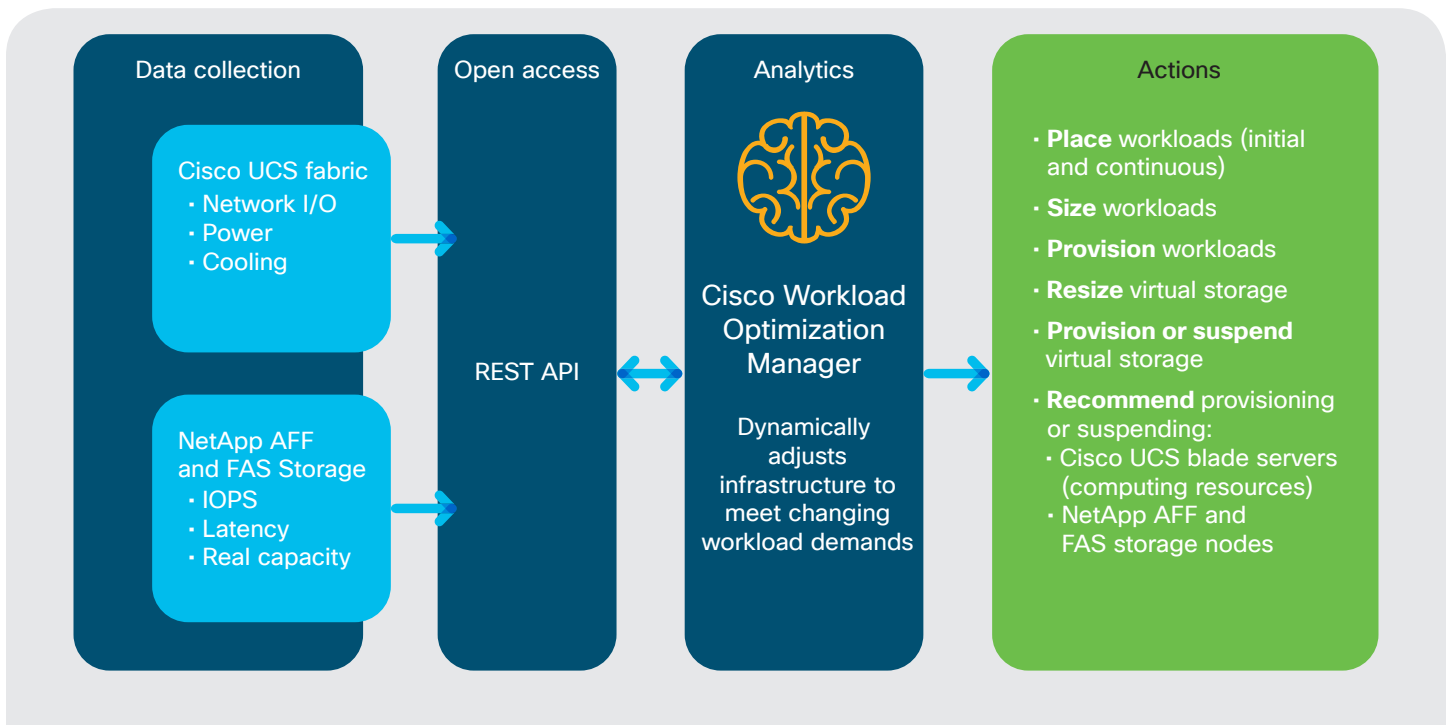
Data collection

Cisco UCS fabric
• Network I/O
• Power
• Cooling

NetApp AFF and FAS Storage
• IOPS
• Latency
• Real capacity

Open access

REST API

Analytics

Cisco Workload Optimization Manager

Dynamically adjusts infrastructure to meet changing workload demands

Actions

• **Place** workloads (initial and continuous)
• **Size** workloads
• **Provision** workloads
• **Resize** virtual storage
• **Provision or suspend** virtual storage
• **Recommend** provisioning or suspending:
• Cisco UCS blade servers (computing resources)
• NetApp AFF and FAS storage nodes